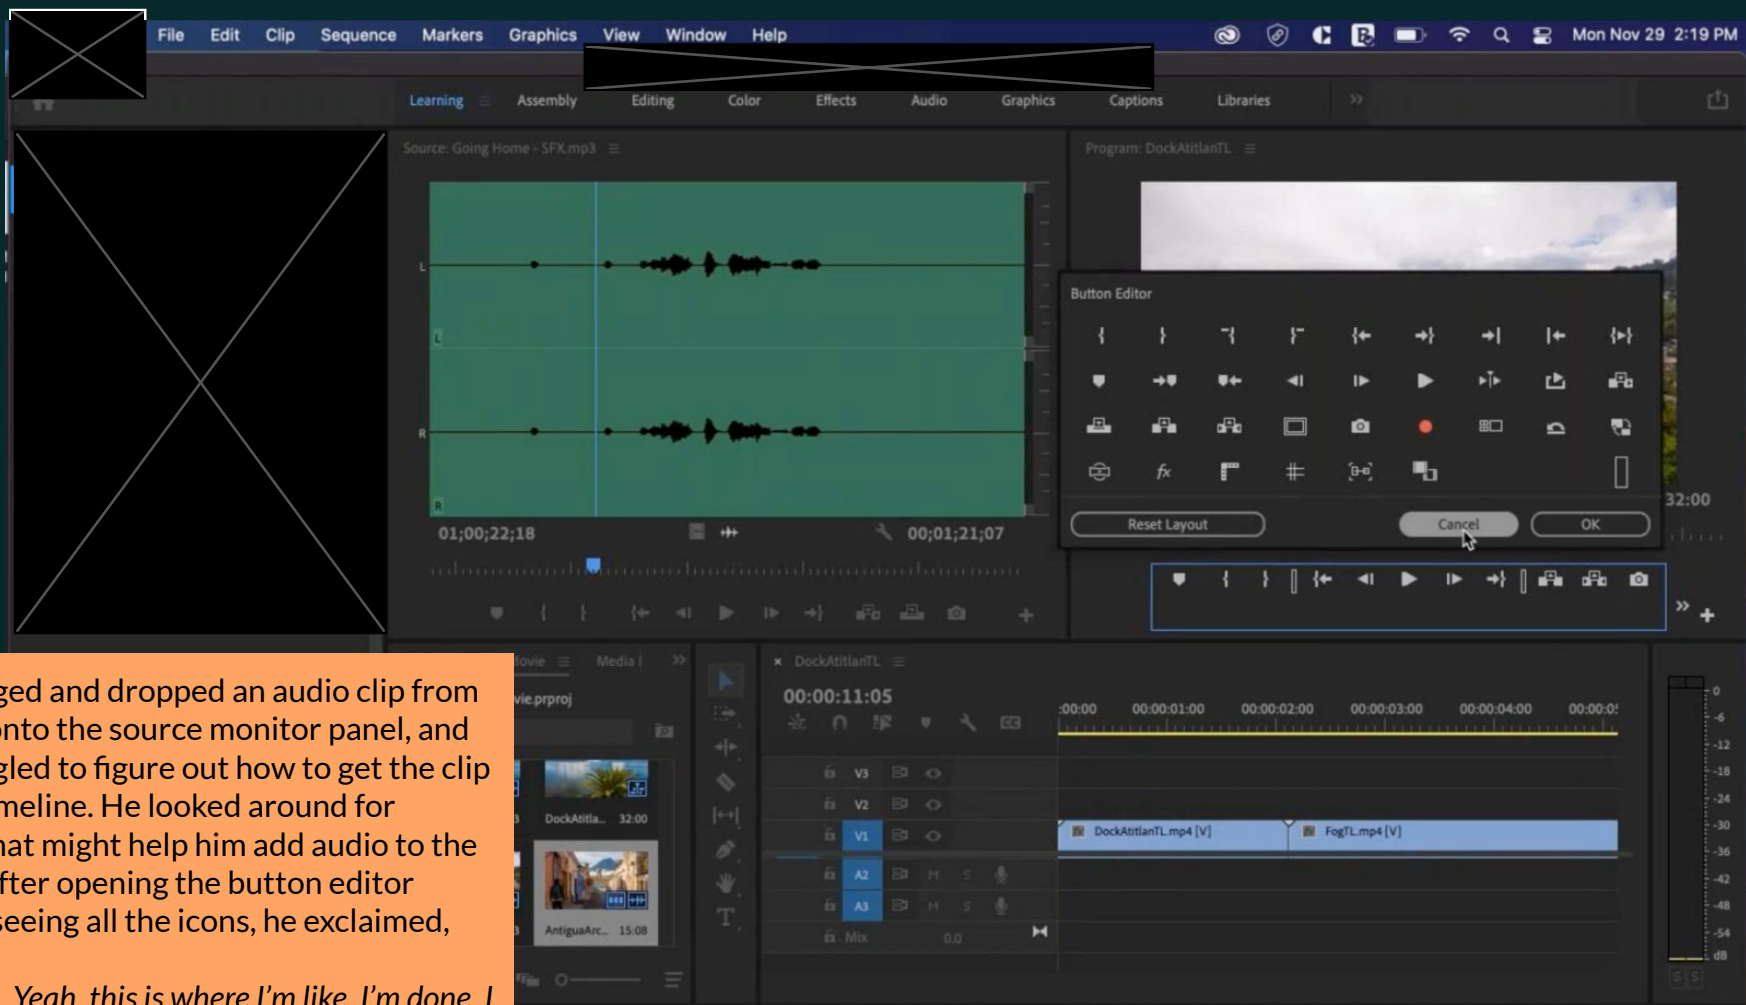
File Edit Clip Sequence Markers Graphics View Window Help

Mon Nov 29 2:19 PM

Learning Assembly Editing Color Effects Audio Graphics Captions Libraries

Source: Going Home - SFX.mp3

Program: DockAtitlanTL

Button Editor

Reset Layout

Cancel

OK

01;00;22;18

00;01;21;07

32:00

ged and dropped an audio clip from onto the source monitor panel, and gled to figure out how to get the clip meline. He looked around for hat might help him add audio to the fter opening the button editor seeing all the icons, he exclaimed,

Yeah, this is where I'm like, I'm done. I

ovie Media

vie.prproj

DockAtitla... 32:00

AntiguaArc... 15:08

DockAtitlanTL

00:00:11:05

:00:00 00:00:01:00 00:00:02:00 00:00:03:00 00:00:04:00 00:00:0

V3

V2

V1

A2

A3

Mix 0.0

DockAtitlanTL.mp4 [V]

FogTL.mp4 [V]

0 -6 -12 -18 -24 -30 -36 -42 -48 -54 dB